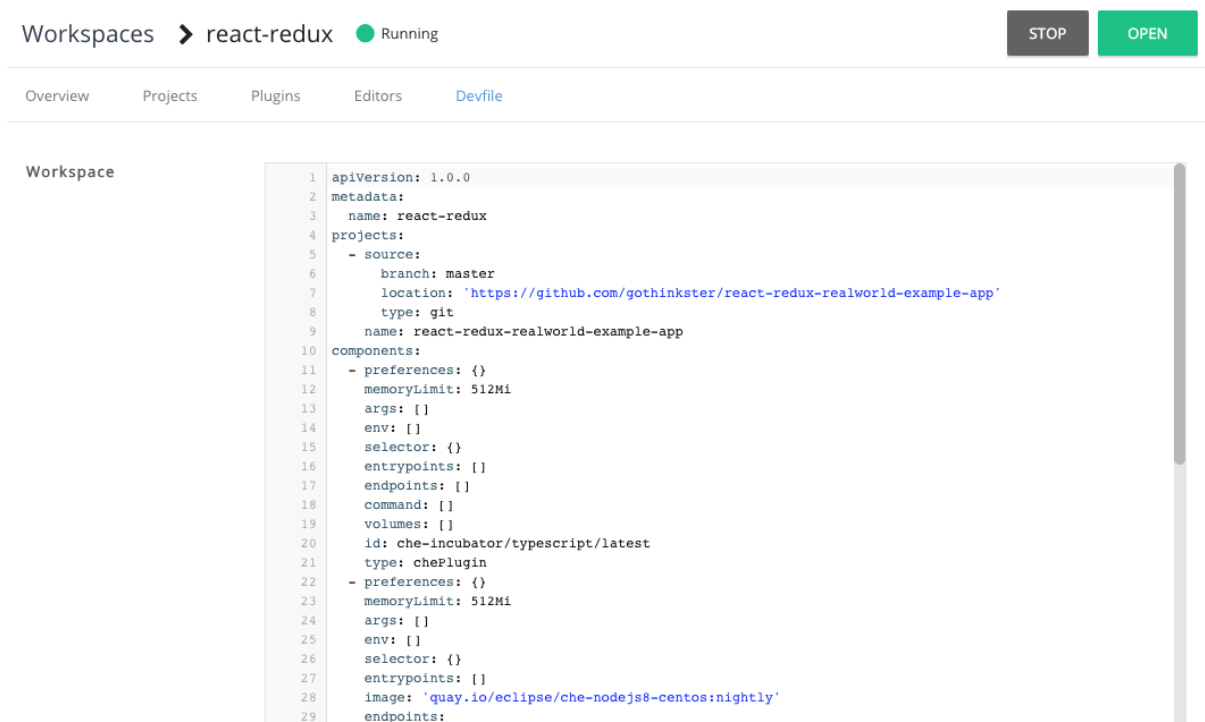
Workspaces > react-redux Running

STOP OPEN

Overview Projects Plugins Editors Devfile

Workspace

1 apiVersion: 1.0.0
2 metadata:
3   name: react-redux
4 projects:
5   - source:
6       branch: master
7       location: 'https://github.com/gothinkster/react-redux-realworld-example-app'
8       type: git
9     name: react-redux-realworld-example-app
10 components:
11   - preferences: {}
12     memoryLimit: 512Mi
13     args: []
14     env: []
15     selector: {}
16     entrypoints: []
17     endpoints: []
18     command: []
19     volumes: []
20     id: che-incubator/typescript/latest
21     type: chePlugin
22   - preferences: {}
23     memoryLimit: 512Mi
24     args: []
25     env: []
26     selector: {}
27     entrypoints: []
28     image: 'quay.io/eclipse/che-nodejs8-centos:nightly'
29     endpoints: